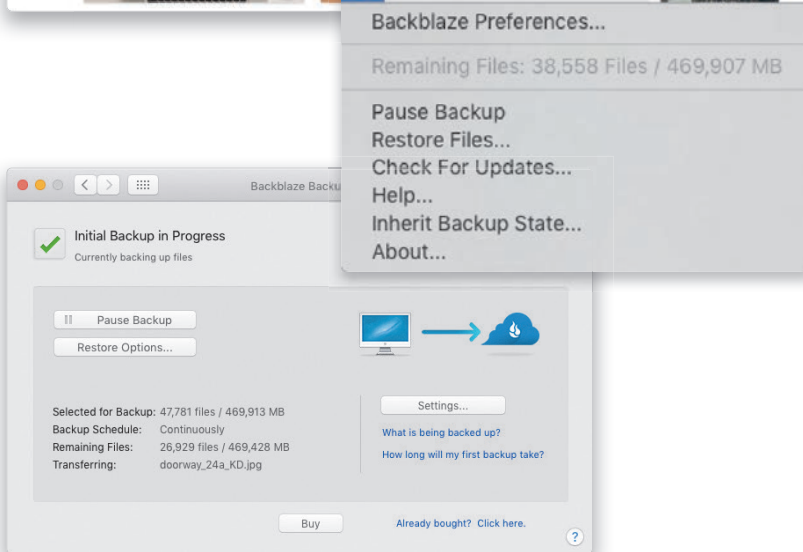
Backblaze Preferences...

Remaining Files: 38,558 Files / 469,907 MB

Pause Backup
Restore Files...
Check For Updates...
Help...
Inherit Backup State...
About...

Backblaze Backu

Initial Backup in Progress
Currently backing up files

Pause Backup
Restore Options...

Selected for Backup: 47,781 files / 469,913 MB
Backup Schedule: Continuously
Remaining Files: 26,929 files / 469,428 MB
Transferring: doorway_24a_KD.jpg

Settings...
What is being backed up?
How long will my first backup take?

Buy
Already bought? Click here.
?